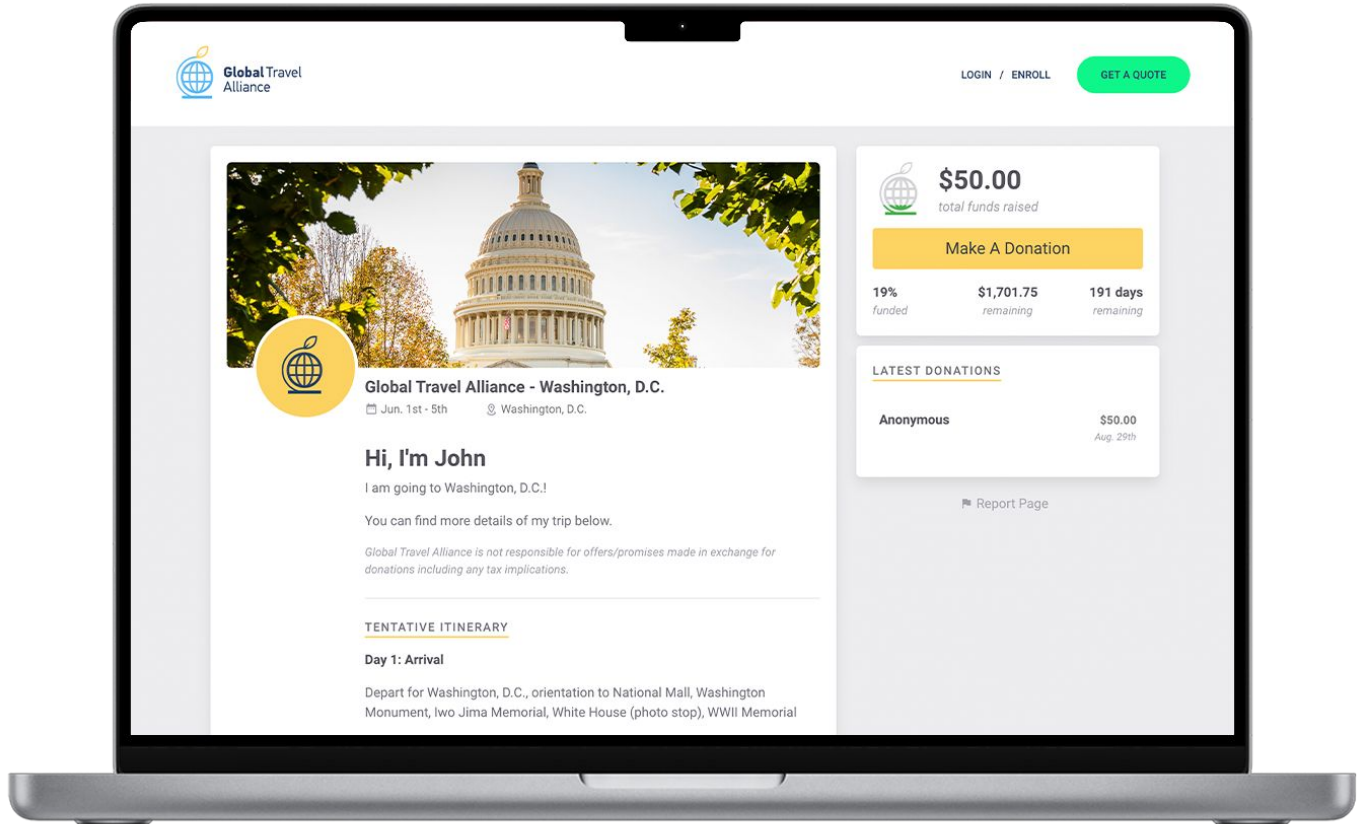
Global Travel Alliance

LOGIN / ENROLL

GET A QUOTE

Global Travel Alliance - Washington, D.C.

Jun. 1st - 5th Washington, D.C.

Hi, I'm John

I am going to Washington, D.C.!

You can find more details of my trip below.

Global Travel Alliance is not responsible for offers/promises made in exchange for donations including any tax implications.

TENTATIVE ITINERARY

Day 1: Arrival

Depart for Washington, D.C., orientation to National Mall, Washington Monument, Iwo Jima Memorial, White House (photo stop), WWII Memorial

$50.00
total funds raised

Make A Donation

19%
funded

$1,701.75
remaining

191 days
remaining

LATEST DONATIONS

Anonymous

$50.00
Aug. 29th

Report Page